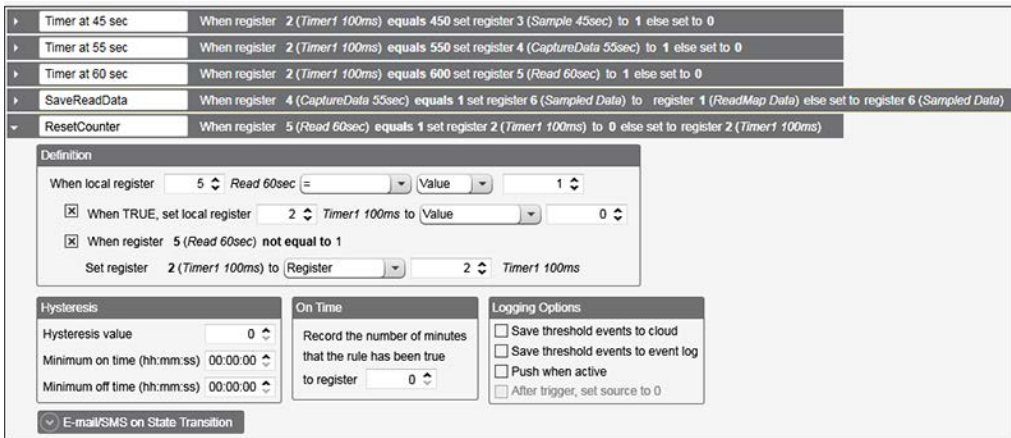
Timer at 45 sec | When register 2 (*Timer1 100ms*) **equals 450** set register 3 (*Sample 45sec*) to **1** else set to **0**

Timer at 55 sec | When register 2 (*Timer1 100ms*) **equals 550** set register 4 (*CaptureData 55sec*) to **1** else set to **0**

Timer at 60 sec | When register 2 (*Timer1 100ms*) **equals 600** set register 5 (*Read 60sec*) to **1** else set to **0**

SaveReadData | When register 4 (*CaptureData 55sec*) **equals 1** set register 6 (*Sampled Data*) to register **1** (*ReadMap Data*) else set to register **6** (*Sampled Data*)

ResetCounter | When register 5 (*Read 60sec*) **equals 1** set register 2 (*Timer1 100ms*) to **0** else set to register **2** (*Timer1 100ms*)

Definition

When local register 5 *Read 60sec* = Value 1

When TRUE, set local register 2 *Timer1 100ms* to Value 0

When register 5 (*Read 60sec*) **not equal to** 1

Set register 2 (*Timer1 100ms*) to Register 2 *Timer1 100ms*

Hysteresis

Hysteresis value 0

Minimum on time (hh:mm:ss) 00:00:00

Minimum off time (hh:mm:ss) 00:00:00

On Time

Record the number of minutes that the rule has been true to register 0

Logging Options

Save threshold events to cloud

Save threshold events to event log

Push when active

After trigger, set source to 0

E-mail/SMS on State Transition